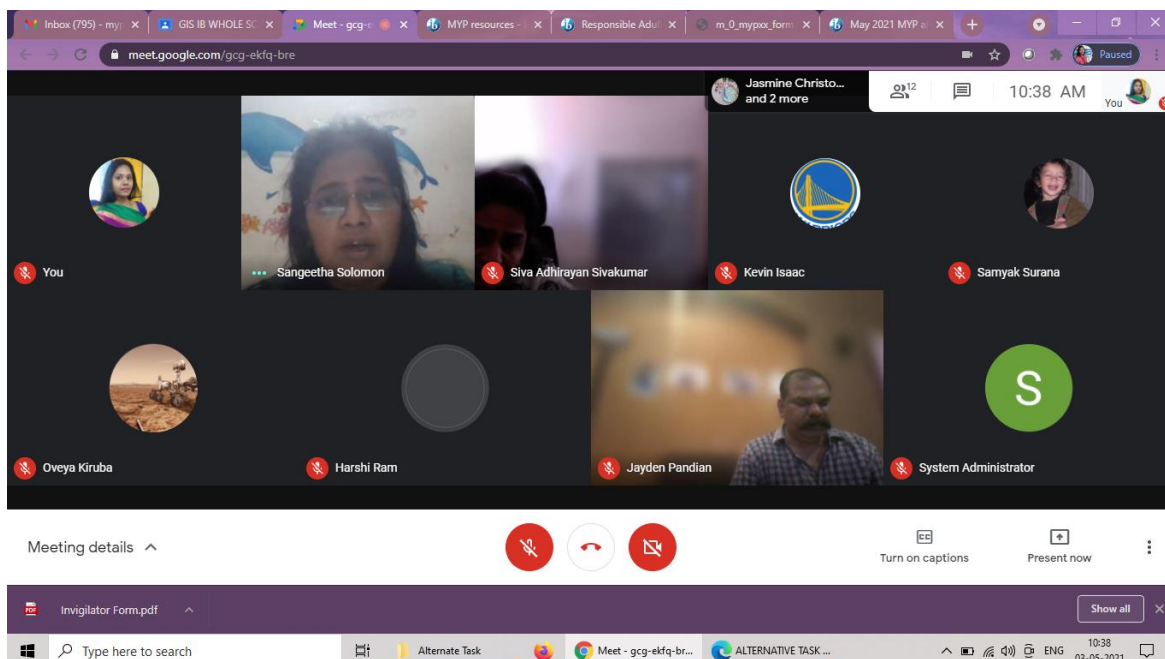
Inbox (795) - myp ×
GIS IB WHOLE SC ×
Meet - gcg-e ×
MYP resources - ×
Responsible Adul ×
m_0_mypxx_form ×
May 2021 MYP a ×
+
Paused
meet.google.com/gcg-ekfq-bre

Jasmine Christo... and 2 more
12
10:38 AM
You

You
Sangeetha Solomon
Siva Adhirayan Sivakumar
Kevin Isaac
Samyak Surana
Oveya Kiruba
Harshi Ram
Jayden Pandian
S
System Administrator

Meeting details
Turn on captions
Present now

Invigilator Form.pdf
Show all

Type here to search
Alternate Task
Meet - gcg-ekfq-br...
ALTERNATIVE TASK ...
ENG
10:38
03-05-2021